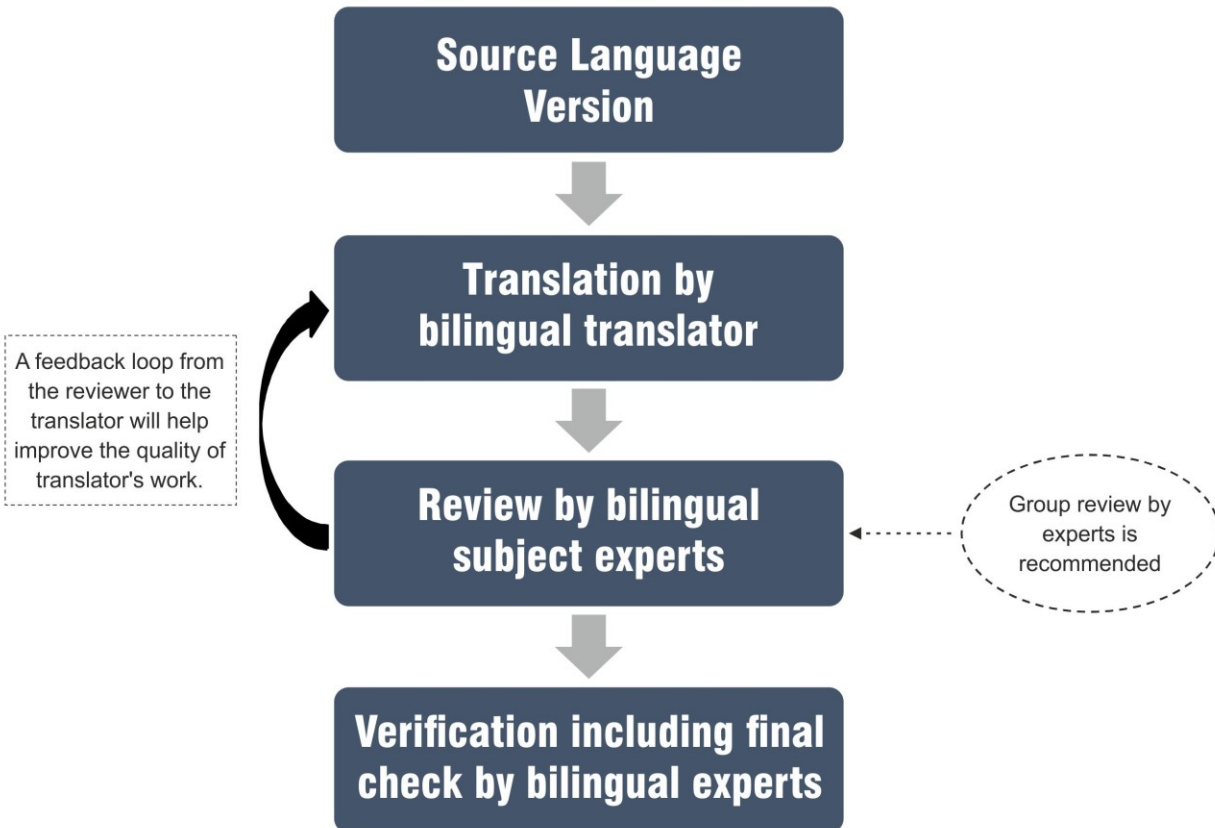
Source Language Version

Translation by bilingual translator

A feedback loop from the reviewer to the translator will help improve the quality of translator's work.

Review by bilingual subject experts

Group review by experts is recommended

Verification including final check by bilingual experts